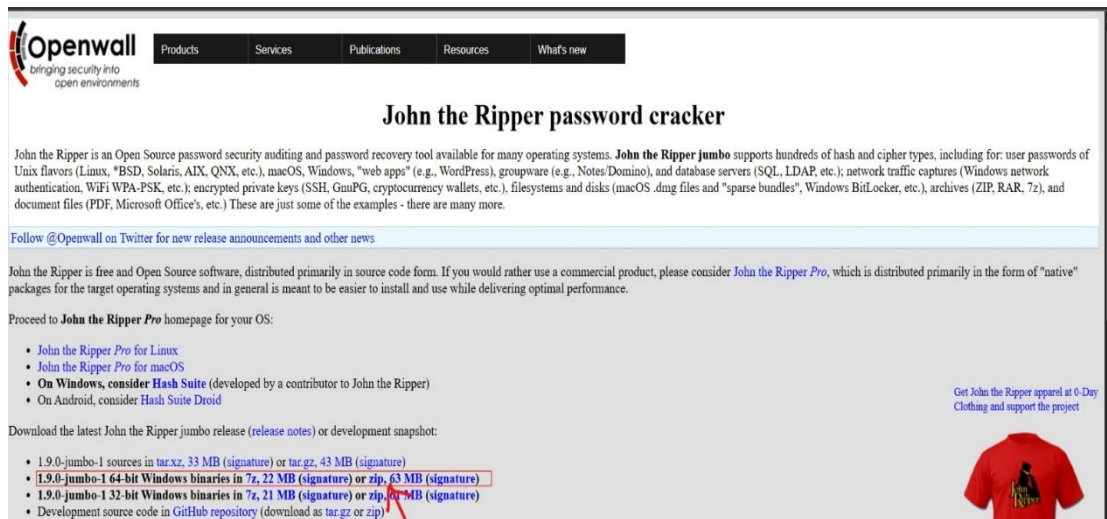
Openwall
bringing security into open environments

Products | Services | Publications | Resources | What's new

John the Ripper password cracker

John the Ripper is an Open Source password security auditing and password recovery tool available for many operating systems. John the Ripper jumbo supports hundreds of hash and cipher types, including for: user passwords of Unix flavors (Linux, *BSD, Solaris, AIX, QNX, etc.), macOS, Windows, "web apps" (e.g., WordPress), groupware (e.g., Notes/Domino), and database servers (SQL, LDAP, etc.); network traffic captures (Windows network authentication, WiFi WPA-PSK, etc.); encrypted private keys (SSH, GnuPG, cryptocurrency wallets, etc.), filesystems and disks (macOS .dmg files and "sparse bundles", Windows BitLocker, etc.), archives (ZIP, RAR, 7z), and document files (PDF, Microsoft Office's, etc.) These are just some of the examples - there are many more.

Follow @Openwall on Twitter for new release announcements and other news

John the Ripper is free and Open Source software, distributed primarily in source code form. If you would rather use a commercial product, please consider John the Ripper Pro, which is distributed primarily in the form of "native" packages for the target operating systems and in general is meant to be easier to install and use while delivering optimal performance.

Proceed to John the Ripper Pro homepage for your OS:

- John the Ripper Pro for Linux
- John the Ripper Pro for macOS
- On Windows, consider Hash Suite (developed by a contributor to John the Ripper)
- On Android, consider Hash Suite Droid

Get John the Ripper apparel at 0-Day Clothing and support the project

Download the latest John the Ripper jumbo release (release notes) or development snapshot:

- 1.9.0-jumbo-1 sources in tar.xz, 33 MB (signature) or tar.gz, 43 MB (signature)
- 1.9.0-jumbo-1 64-bit Windows binaries in 7z, 22 MB (signature) or zip, 63 MB (signature)
- 1.9.0-jumbo-1 32-bit Windows binaries in 7z, 21 MB (signature) or zip, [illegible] MB (signature)
- Development source code in GitHub repository (download as tar.gz or zip)

John the Ripper